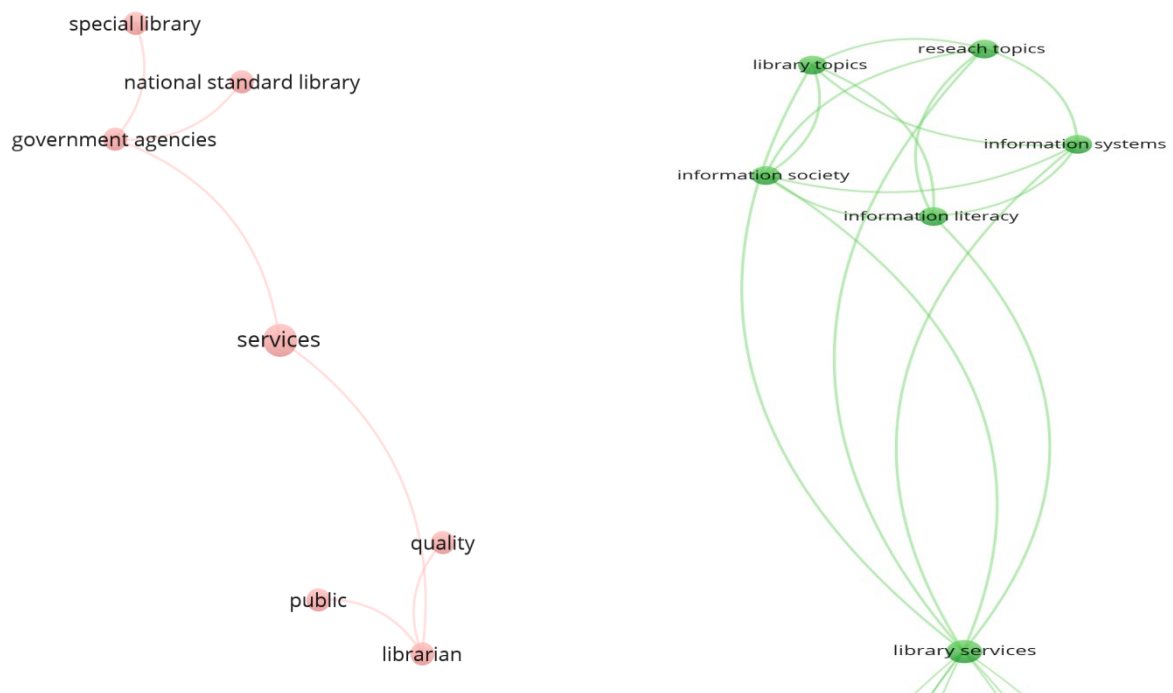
special library
national standard library
government agencies
services
quality
public
librarian

library topics
reseach topics
information systems
information society
information literacy
library services